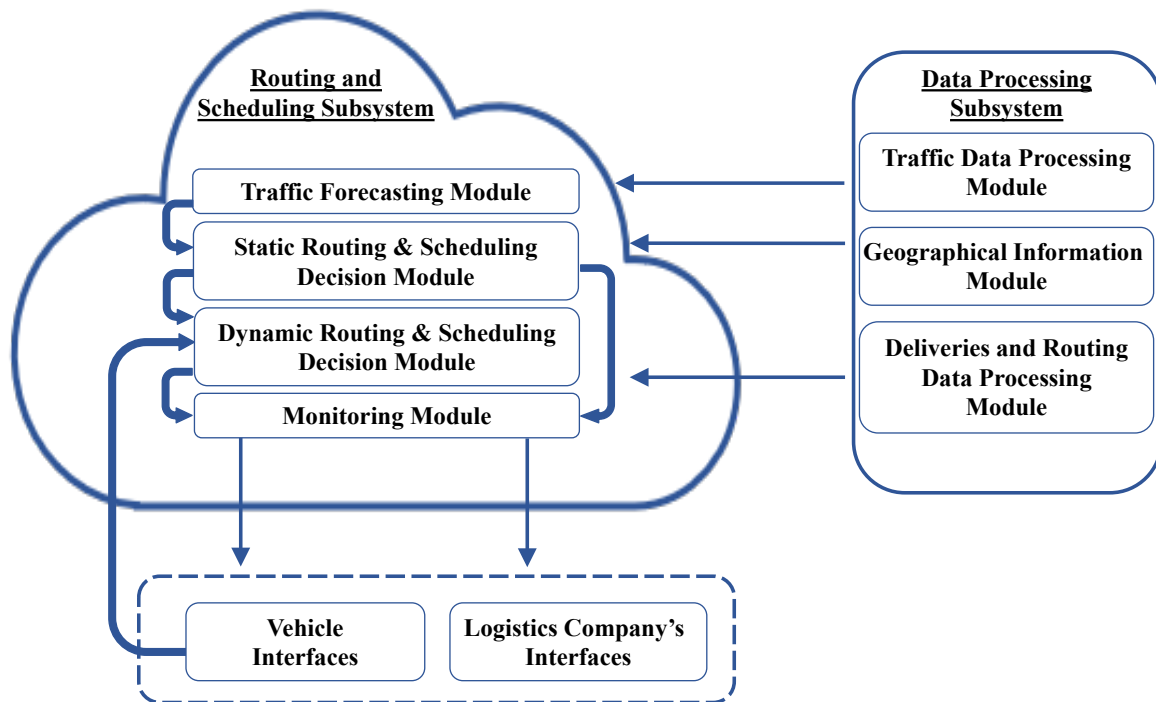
Routing and Scheduling Subsystem

Traffic Forecasting Module

Static Routing & Scheduling Decision Module

Dynamic Routing & Scheduling Decision Module

Monitoring Module

Data Processing Subsystem

Traffic Data Processing Module

Geographical Information Module

Deliveries and Routing Data Processing Module

Vehicle Interfaces

Logistics Company's Interfaces